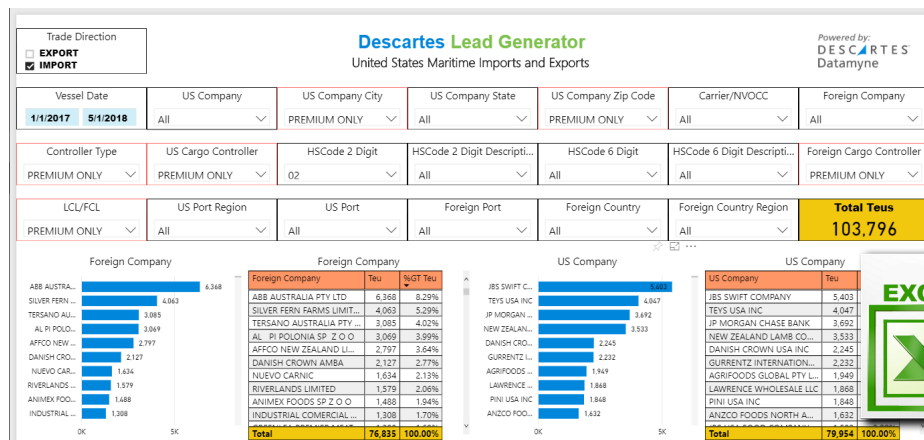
Trade Direction
EXPORT
IMPORT

Descartes Lead Generator
United States Maritime Imports and Exports

Powered by:
DESCARTES
Datamyne

Vessel Date
1/1/2017 5/1/2018

US Company
All

US Company City
PREMIUM ONLY

US Company State
All

US Company Zip Code
PREMIUM ONLY

Carrier/NVOCC
All

Foreign Company
All

Controller Type
PREMIUM ONLY

US Cargo Controller
PREMIUM ONLY

HSCode 2 Digit
02

HSCode 2 Digit Descripti...
All

HSCode 6 Digit
All

HSCode 6 Digit Descripti...
All

Foreign Cargo Controller
PREMIUM ONLY

LCL/FCL
PREMIUM ONLY

US Port Region
All

US Port
All

Foreign Port
All

Foreign Country
All

Foreign Country Region
All

Total Teus
103,796

Foreign Company

ABB AUSTRA... 6,368
SILVER FERN ... 4,063
TERSANO AU... 3,085
AL PI POLO... 3,069
AFFCO NEW ... 2,797
DANISH CRO... 2,127
NUEVO CAR... 1,634
RIVERLANDS ... 1,579
ANIMEX FOOD... 1,488
INDUSTRIAL ... 1,308
0K 5K

Foreign Company

| Foreign Company | Teu | %GT Teu |
|---|---|---|
| ABB AUSTRALIA PTY LTD | 6,368 | 8.29% |
| SILVER FERN FARMS LIMIT... | 4,063 | 5.29% |
| TERSANO AUSTRALIA PTY ... | 3,085 | 4.02% |
| AL PI POLONIA SP Z O O | 3,069 | 3.99% |
| AFFCO NEW ZEALAND LI... | 2,797 | 3.64% |
| DANISH CROWN AMBA | 2,127 | 2.77% |
| NUEVO CARNIC | 1,634 | 2.13% |
| RIVERLANDS LIMITED | 1,579 | 2.06% |
| ANIMEX FOODS SP Z O O | 1,488 | 1.94% |
| INDUSTRIAL COMERCIAL ... | 1,308 | 1.70% |
| Total | 76,835 | 100.00% |

US Company

JBS SWIFT C... 5,403
TEYS USA INC 4,047
JP MORGAN ... 3,692
NEW ZEALAN... 3,533
DANISH CRO... 2,245
GURRENTZ I... 2,232
AGRIFOODS ... 1,949
LAWRENCE ... 1,868
PINI USA INC 1,849
ANZCO FOO... 1,632

US Company

| US Company | Teu |
|---|---|
| JBS SWIFT COMPANY | 5,403 |
| TEYS USA INC | 4,047 |
| JP MORGAN CHASE BANK | 3,692 |
| NEW ZEALAND LAMB CO... | 3,533 |
| DANISH CROWN USA INC | 2,245 |
| GURRENTZ INTERNATION... | 2,232 |
| AGRIFOODS GLOBAL PTY L... | 1,949 |
| LAWRENCE WHOLESALE LLC | 1,868 |
| PINI USA INC | 1,849 |
| ANZCO FOODS NORTH A... | 1,632 |
| Total | 79,954 | 100.00% |

EXC